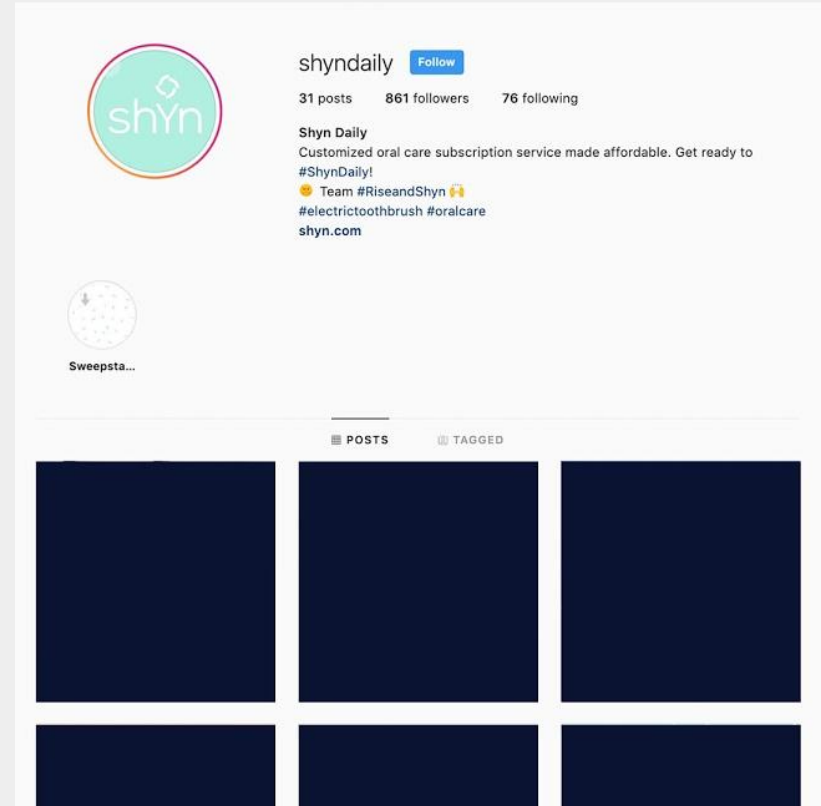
shYn

shyndaily Follow

31 posts 861 followers 76 following

Shyn Daily
Customized oral care subscription service made affordable. Get ready to #ShynDaily!
😊 Team #RiseandShyn 🙌
#electrictoothbrush #oralcare
shyn.com

Sweepsta...

POSTS TAGGED